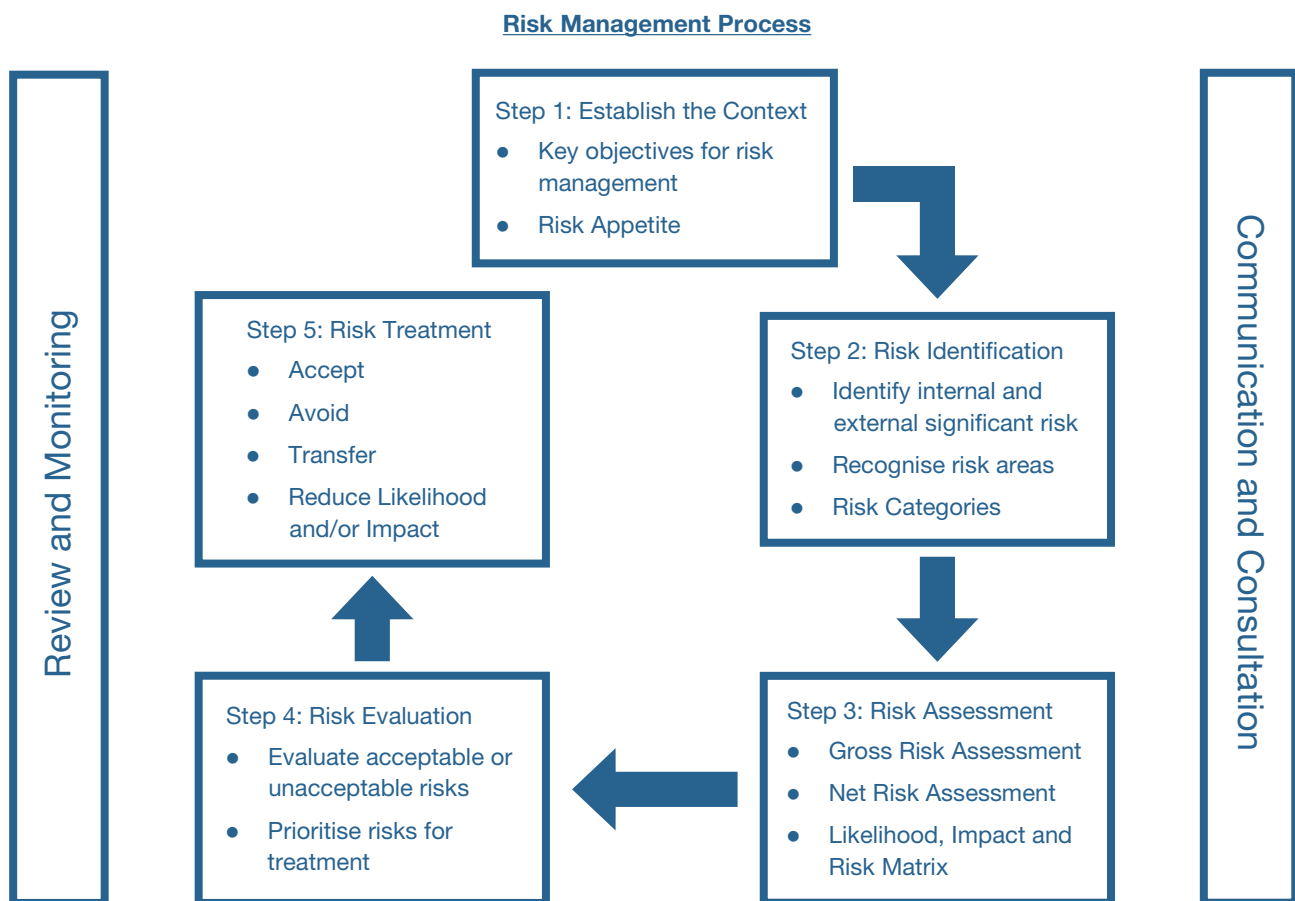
Risk Management Process

Review and Monitoring

Step 1: Establish the Context
- Key objectives for risk management
- Risk Appetite

Step 2: Risk Identification
- Identify internal and external significant risk
- Recognise risk areas
- Risk Categories

Step 3: Risk Assessment
- Gross Risk Assessment
- Net Risk Assessment
- Likelihood, Impact and Risk Matrix

Step 4: Risk Evaluation
- Evaluate acceptable or unacceptable risks
- Prioritise risks for treatment

Step 5: Risk Treatment
- Accept
- Avoid
- Transfer
- Reduce Likelihood and/or Impact

Communication and Consultation